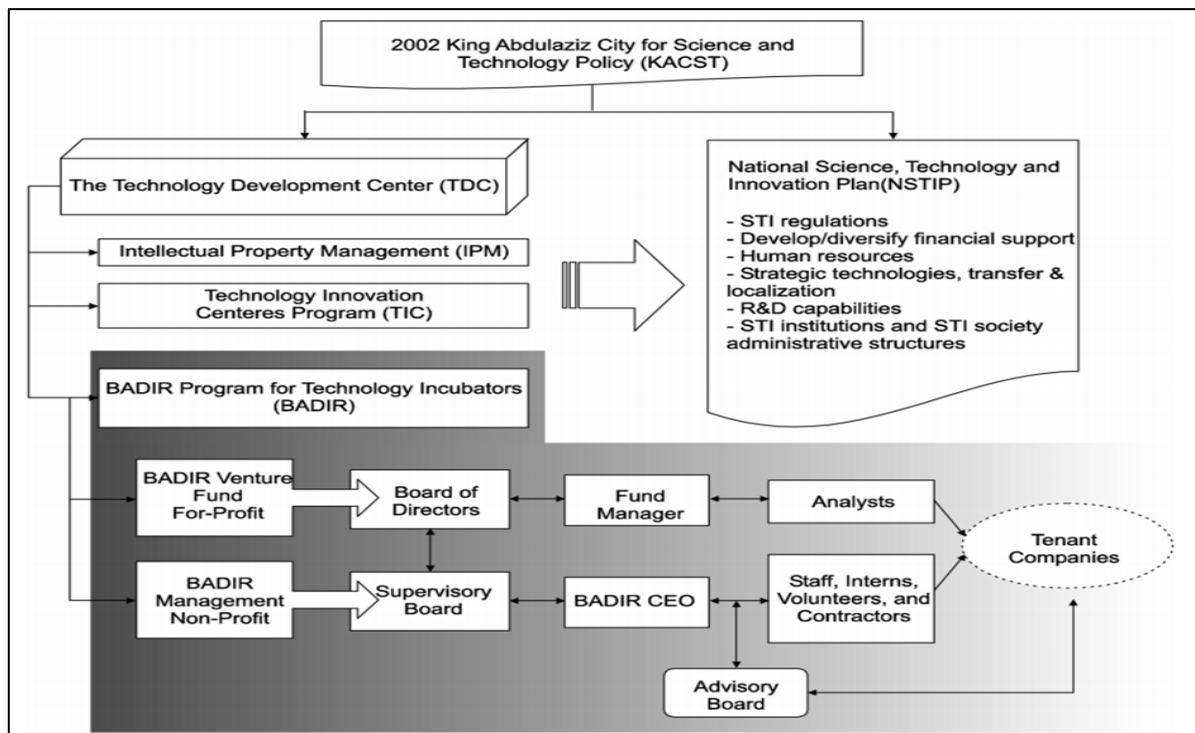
2002 King Abdulaziz City for Science and Technology Policy (KACST)

The Technology Development Center (TDC)

National Science, Technology and Innovation Plan(NSTIP)

- STI regulations
- Develop/diversify financial support
- Human resources
- Strategic technologies, transfer & localization
- R&D capabilities
- STI institutions and STI society administrative structures

Intellectual Property Management (IPM)

Technology Innovation Centeres Program (TIC)

BADIR Program for Technology Incubators (BADIR)

BADIR Venture Fund For-Profit

Board of Directors

Fund Manager

Analysts

Tenant Companies

BADIR Management Non-Profit

Supervisory Board

BADIR CEO

Staff, Interns, Volunteers, and Contractors

Advisory Board